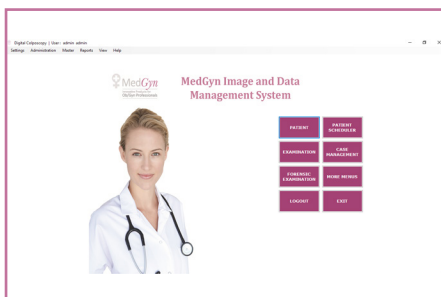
Digital Colposcopy | User : admin admin
Settings Administration Master Reports View Help

MedGyn
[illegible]

MedGyn Image and Data Management System

PATIENT
PATIENT SCHEDULER
EXAMINATION
CASE MANAGEMENT
FORENSIC EXAMINATION
MORE MENUS
LOGOUT
EXIT